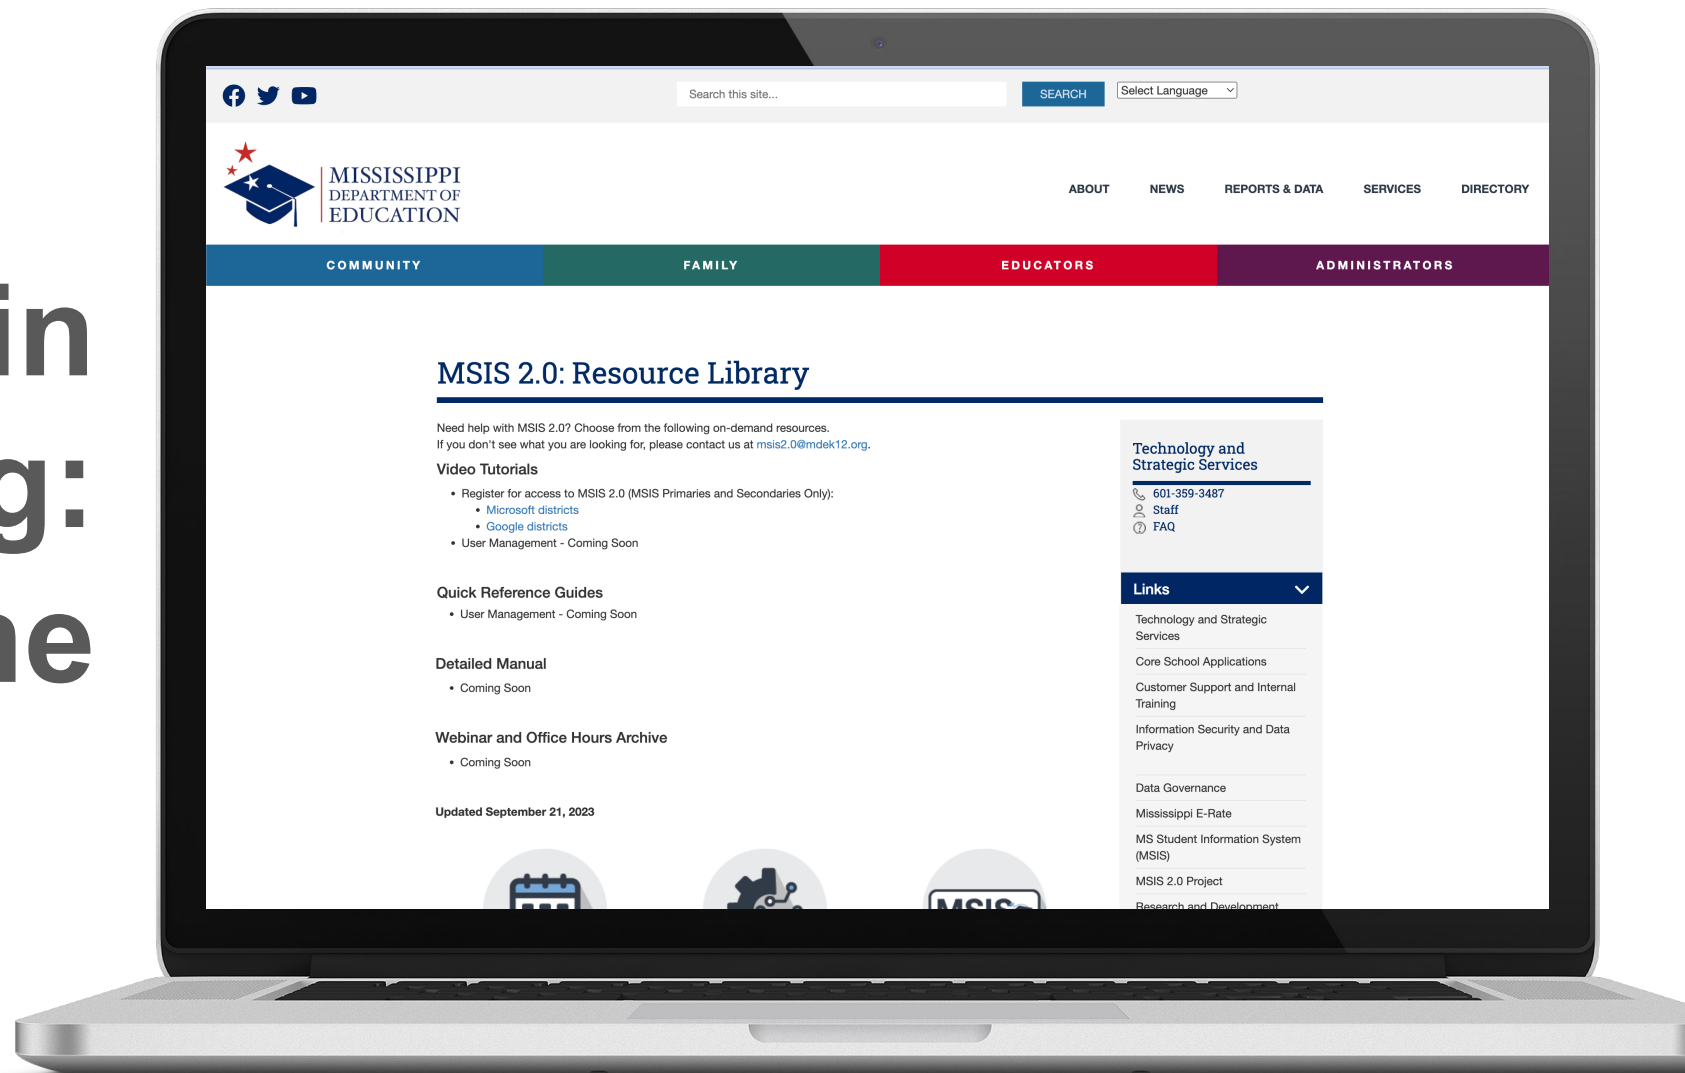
in
g:
ne

Search this site...
SEARCH
Select Language

MISSISSIPPI
DEPARTMENT OF
EDUCATION

ABOUT
NEWS
REPORTS & DATA
SERVICES
DIRECTORY

COMMUNITY
FAMILY
EDUCATORS
ADMINISTRATORS

MSIS 2.0: Resource Library

Need help with MSIS 2.0? Choose from the following on-demand resources.
If you don't see what you are looking for, please contact us at msis2.0@mdek12.org.

Video Tutorials

- Register for access to MSIS 2.0 (MSIS Primaries and Secondaries Only):
  - Microsoft districts
  - Google districts
- User Management - Coming Soon

Quick Reference Guides

- User Management - Coming Soon

Detailed Manual

- Coming Soon

Webinar and Office Hours Archive

- Coming Soon

Updated September 21, 2023

MSIS

Technology and Strategic Services
601-359-3487
Staff
FAQ

Links
Technology and Strategic Services
Core School Applications
Customer Support and Internal Training
Information Security and Data Privacy
Data Governance
Mississippi E-Rate
MS Student Information System (MSIS)
MSIS 2.0 Project
Research and Development